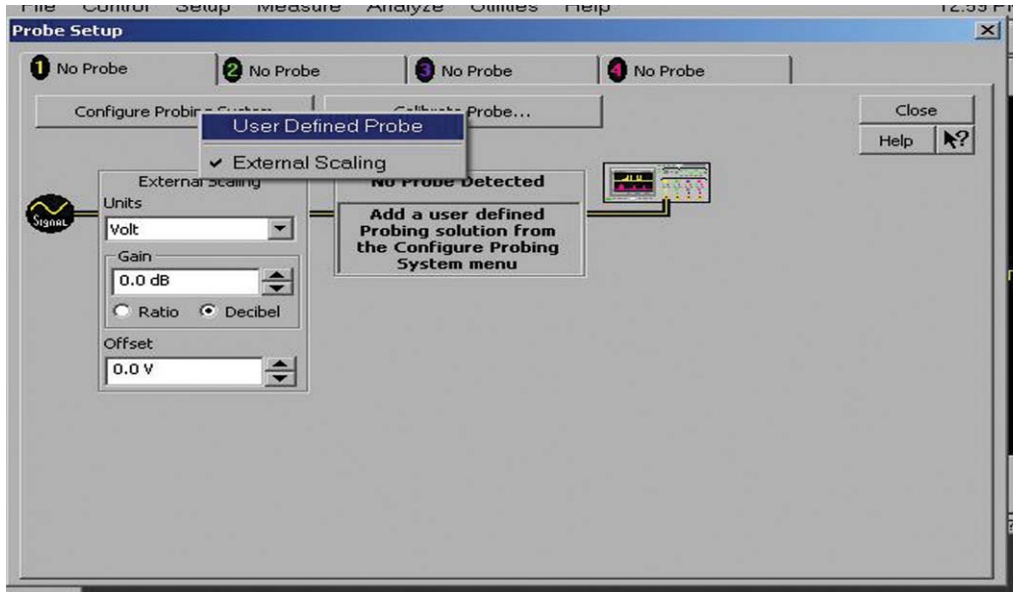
File Control Setup Measure Analyze Utilities Help 12:55 P

Probe Setup

1 No Probe
2 No Probe
3 No Probe
4 No Probe

Configure Probin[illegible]
User Defined Probe
✔ External Scaling
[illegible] Probe...

Close
Help

Signal

External Scaling
Units
Volt
Gain
0.0 dB
Ratio
Decibel
Offset
0.0 V

No Probe Detected
Add a user defined Probing solution from the Configure Probing System menu